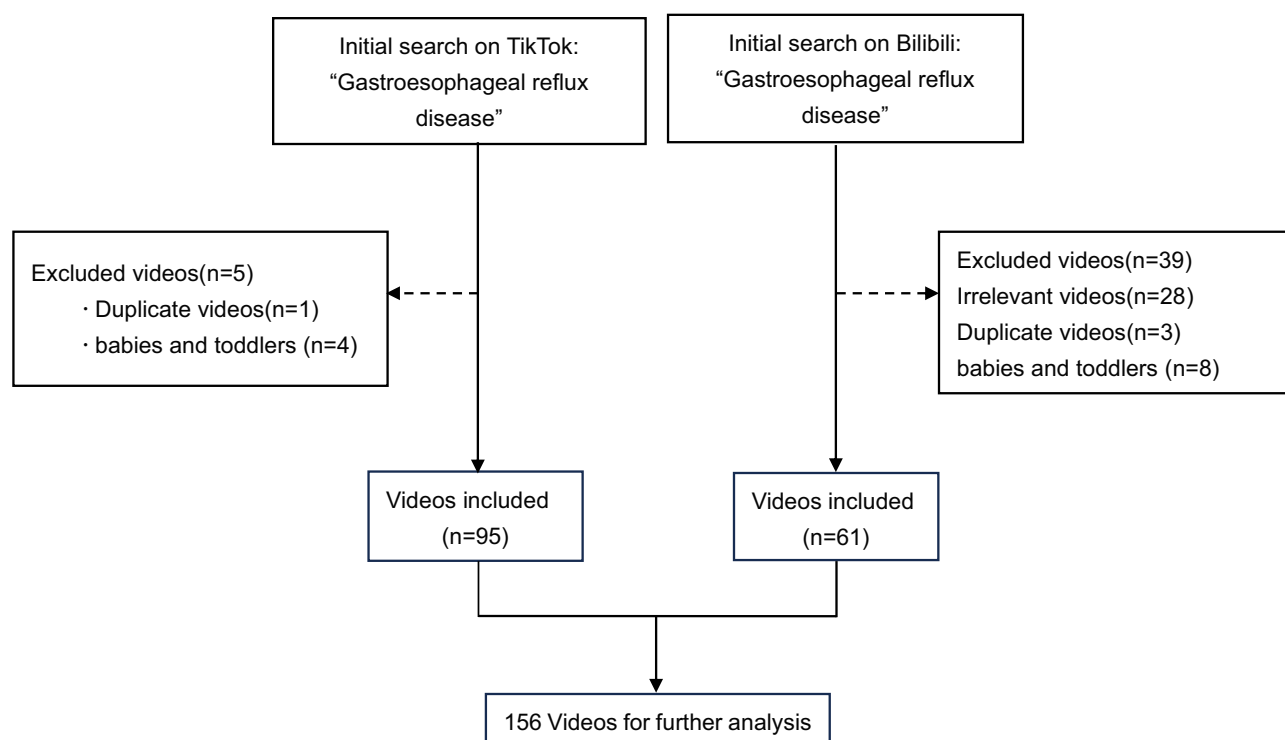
Initial search on TikTok: “Gastroesophageal reflux disease”

Initial search on Bilibili: “Gastroesophageal reflux disease”

Excluded videos(n=5)
· Duplicate videos(n=1)
· babies and toddlers (n=4)

Excluded videos(n=39)
Irrelevant videos(n=28)
Duplicate videos(n=3)
babies and toddlers (n=8)

Videos included (n=95)

Videos included (n=61)

156 Videos for further analysis